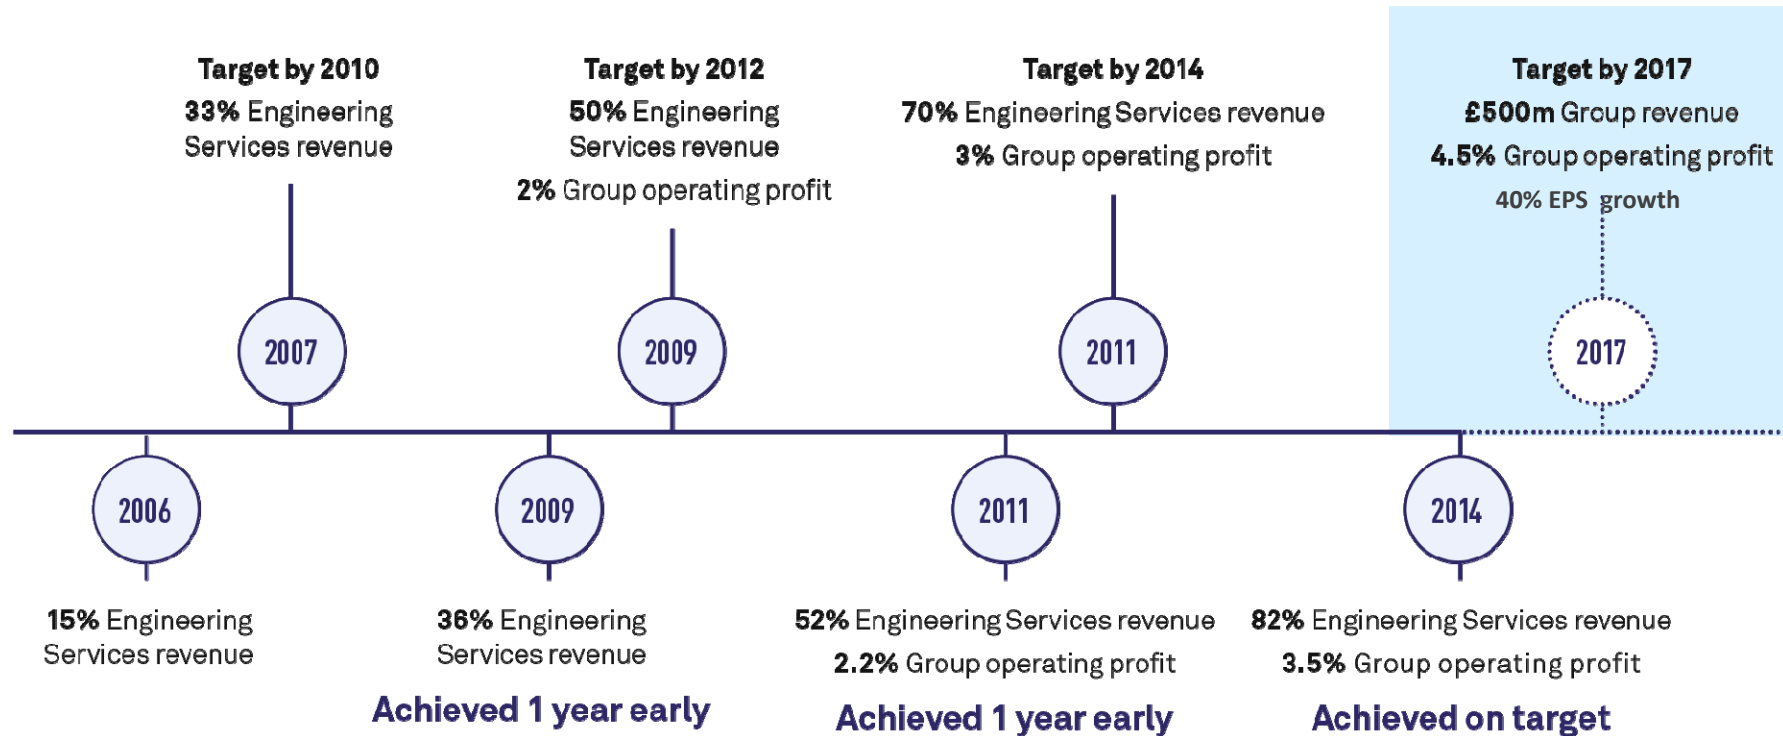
Target by 2010
33% Engineering Services revenue

Target by 2012
50% Engineering Services revenue
2% Group operating profit

Target by 2014
70% Engineering Services revenue
3% Group operating profit

Target by 2017
£500m Group revenue
4.5% Group operating profit
40% EPS growth

2007

2009

2011

2017

2006

2009

2011

2014

15% Engineering Services revenue

36% Engineering Services revenue
Achieved 1 year early

52% Engineering Services revenue
2.2% Group operating profit
Achieved 1 year early

82% Engineering Services revenue
3.5% Group operating profit
Achieved on target